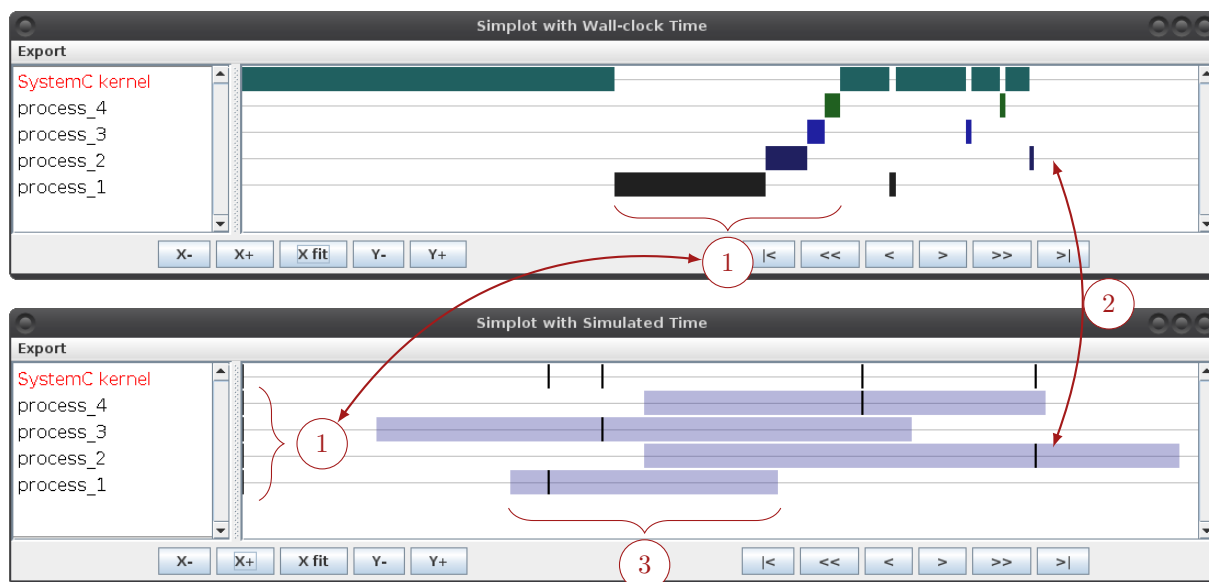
Simplot with Wall-clock Time

Export

SystemC kernel
process_4
process_3
process_2
process_1

X- X+ X fit Y- Y+

1

|< << < > >> >|

2

Simplot with Simulated Time

Export

SystemC kernel
process_4
process_3
process_2
process_1

1

X- X+ X fit Y- Y+

3

|< << < > >> >|